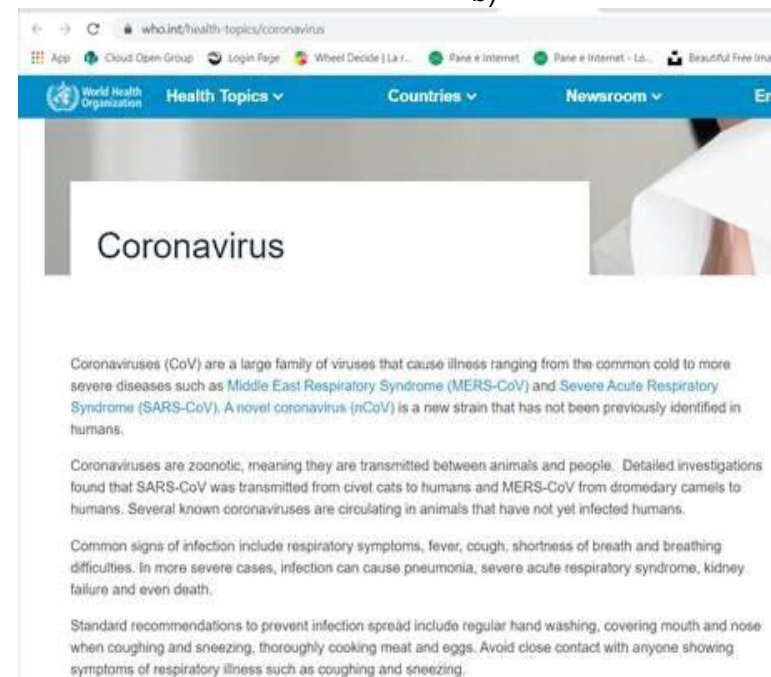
b)

who.int/health-topics/coronavirus

App Cloud Open Group Login Page Wheel Decide | La r... Pane e Internet Pane e Internet - Lo... Beautiful Free Ima

World Health Organization Health Topics Countries Newsroom En

Coronavirus

Coronaviruses (CoV) are a large family of viruses that cause illness ranging from the common cold to more severe diseases such as Middle East Respiratory Syndrome (MERS-CoV) and Severe Acute Respiratory Syndrome (SARS-CoV). A novel coronavirus (nCoV) is a new strain that has not been previously identified in humans.

Coronaviruses are zoonotic, meaning they are transmitted between animals and people. Detailed investigations found that SARS-CoV was transmitted from civet cats to humans and MERS-CoV from dromedary camels to humans. Several known coronaviruses are circulating in animals that have not yet infected humans.

Common signs of infection include respiratory symptoms, fever, cough, shortness of breath and breathing difficulties. In more severe cases, infection can cause pneumonia, severe acute respiratory syndrome, kidney failure and even death.

Standard recommendations to prevent infection spread include regular hand washing, covering mouth and nose when coughing and sneezing, thoroughly cooking meat and eggs. Avoid close contact with anyone showing symptoms of respiratory illness such as coughing and sneezing.